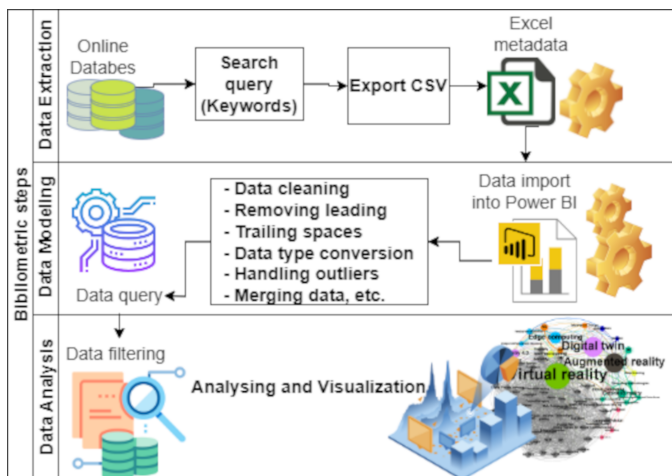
Bibliometric steps

Data Extraction

Online Databes

Search query (Keywords)

Export CSV

Excel metadata

Data Modeling

Data import into Power BI

- Data cleaning
- Removing leading
- Trailing spaces
- Data type conversion
- Handling outliers
- Merging data, etc.

Data query

Data Analysis

Data filtering

Analysing and Visualization

Digital twin

Augmented reality

Virtual reality